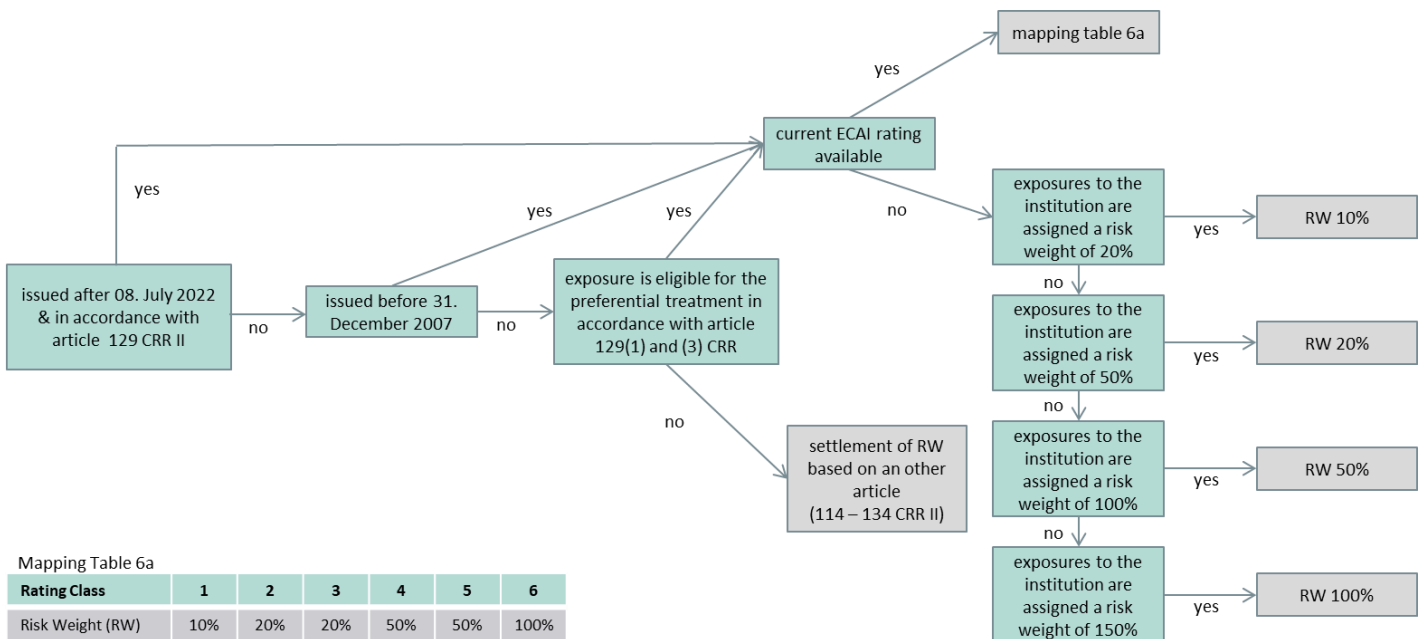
mapping table 6a

yes

current ECAI rating available

yes

yes

yes

no

exposures to the institution are assigned a risk weight of 20%

yes

RW 10%

issued after 08. July 2022 & in accordance with article 129 CRR II

no

issued before 31. December 2007

no

exposure is eligible for the preferential treatment in accordance with article 129(1) and (3) CRR

no

exposures to the institution are assigned a risk weight of 50%

yes

RW 20%

no

no

settlement of RW based on an other article (114 – 134 CRR II)

exposures to the institution are assigned a risk weight of 100%

yes

RW 50%

no

Mapping Table 6a

| Rating Class | 1 | 2 | 3 | 4 | 5 | 6 |
|---|---|---|---|---|---|---|
| Risk Weight (RW) | 10% | 20% | 20% | 50% | 50% | 100% |

exposures to the institution are assigned a risk weight of 150%

yes

RW 100%